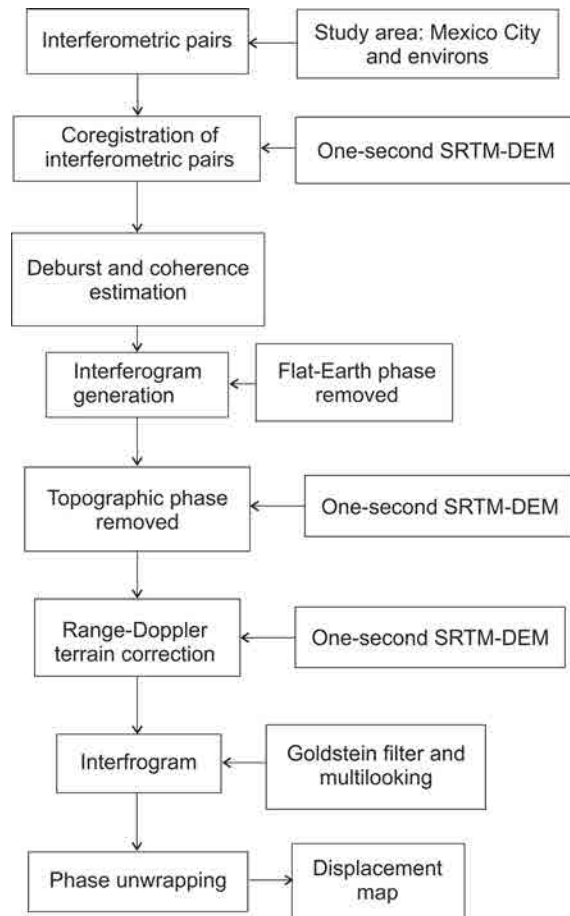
Interferometric pairs

Study area: Mexico City and environs

Coregistration of interferometric pairs

One-second SRTM-DEM

Deburst and coherence estimation

Interferogram generation

Flat-Earth phase removed

Topographic phase removed

One-second SRTM-DEM

Range-Doppler terrain correction

One-second SRTM-DEM

Interfrogram

Goldstein filter and multilooking

Phase unwrapping

Displacement map